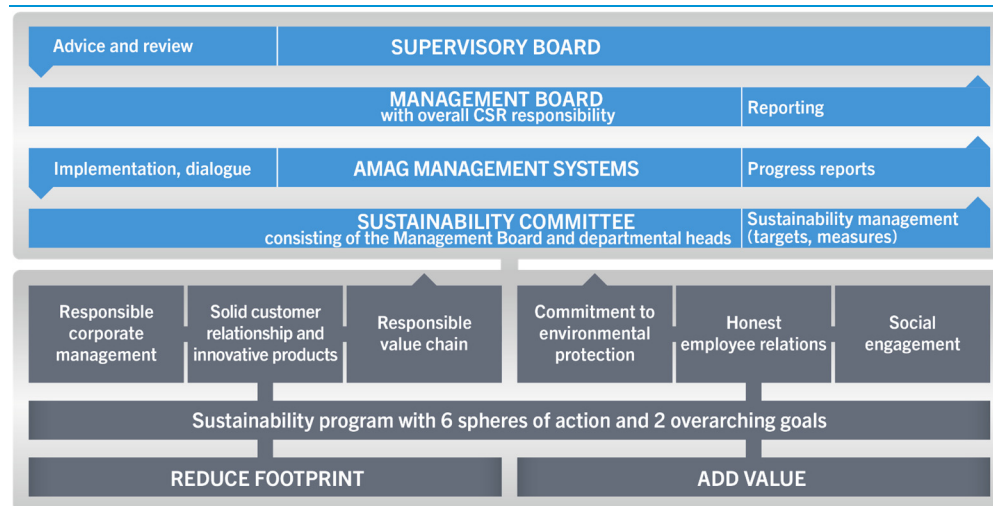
Advice and review

SUPERVISORY BOARD

MANAGEMENT BOARD
with overall CSR responsibility

Reporting

Implementation, dialogue

AMAG MANAGEMENT SYSTEMS

Progress reports

SUSTAINABILITY COMMITTEE
consisting of the Management Board and departmental heads

Sustainability management (targets, measures)

Responsible corporate management

Solid customer relationship and innovative products

Responsible value chain

Commitment to environmental protection

Honest employee relations

Social engagement

Sustainability program with 6 spheres of action and 2 overarching goals

REDUCE FOOTPRINT

ADD VALUE